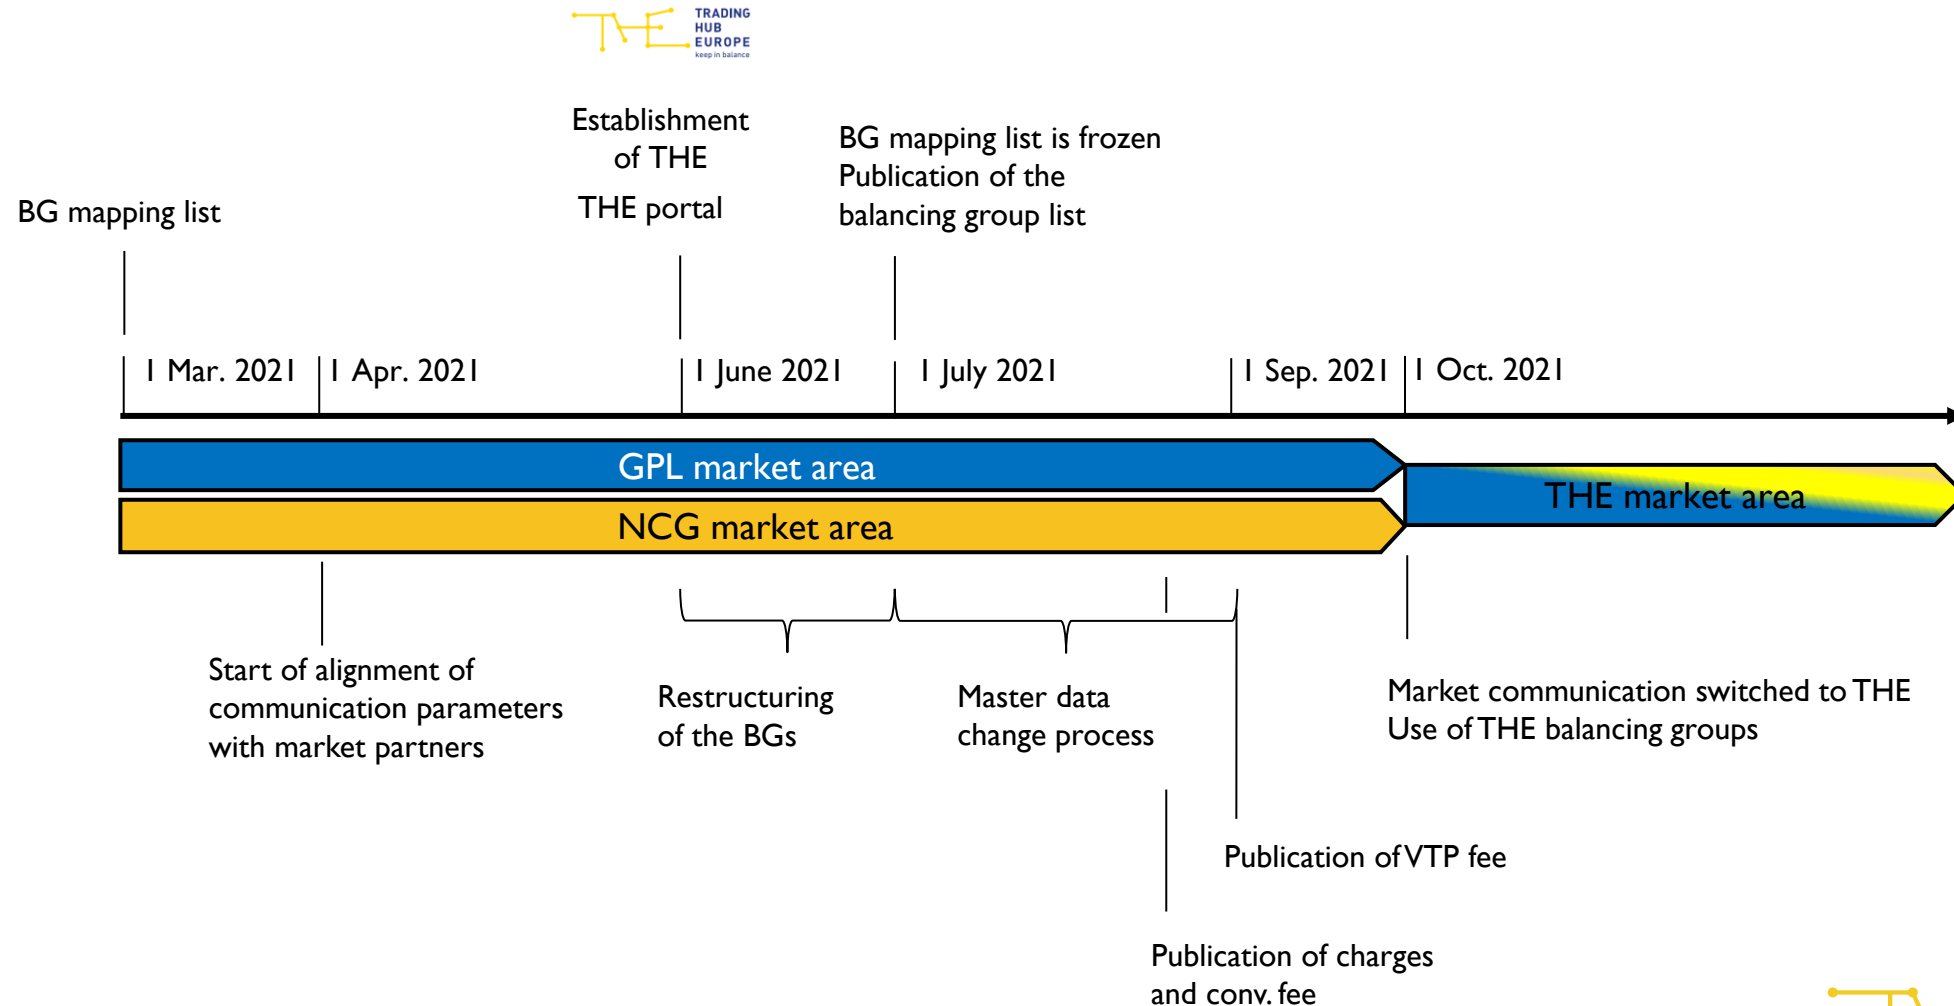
THE TRADING HUB EUROPE keep in balance

Establishment of THE

THE portal

BG mapping list is frozen
Publication of the balancing group list

BG mapping list

1 Mar. 2021
1 Apr. 2021
1 June 2021
1 July 2021
1 Sep. 2021
1 Oct. 2021

GPL market area
NCG market area
THE market area

Start of alignment of communication parameters with market partners

Restructuring of the BGs

Master data change process

Market communication switched to THE
Use of THE balancing groups

Publication of VTP fee

Publication of charges and conv. fee